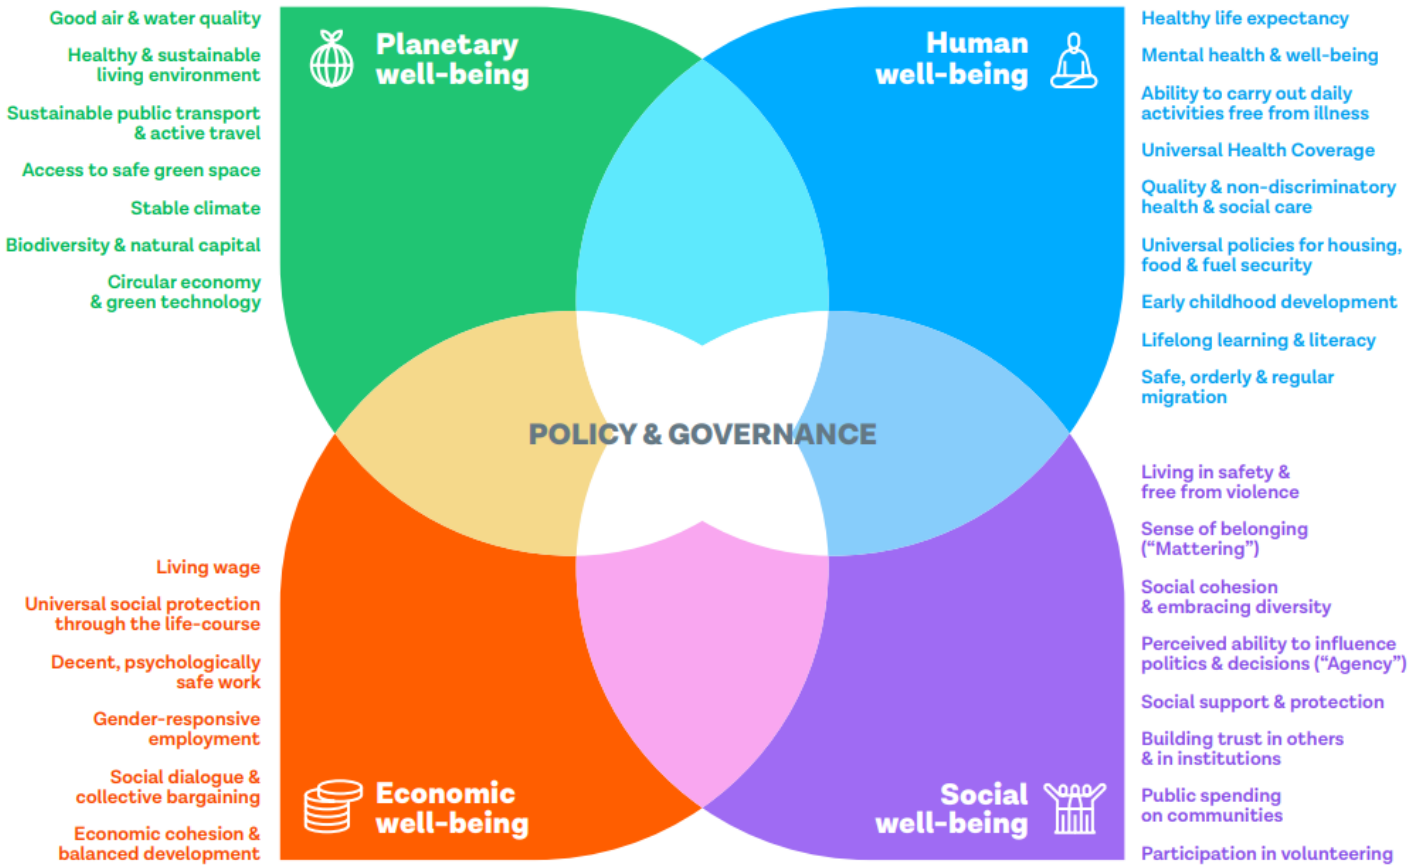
Good air & water quality

Healthy & sustainable living environment

Sustainable public transport & active travel

Access to safe green space

Stable climate

Biodiversity & natural capital

Circular economy & green technology

Planetary well-being

Human well-being

Healthy life expectancy

Mental health & well-being

Ability to carry out daily activities free from illness

Universal Health Coverage

Quality & non-discriminatory health & social care

Universal policies for housing, food & fuel security

Early childhood development

Lifelong learning & literacy

Safe, orderly & regular migration

POLICY & GOVERNANCE

Living in safety & free from violence

Sense of belonging ("Mattering")

Social cohesion & embracing diversity

Perceived ability to influence politics & decisions ("Agency")

Social support & protection

Building trust in others & in institutions

Public spending on communities

Participation in volunteering

Living wage

Universal social protection through the life-course

Decent, psychologically safe work

Gender-responsive employment

Social dialogue & collective bargaining

Economic cohesion & balanced development

Economic well-being

Social well-being